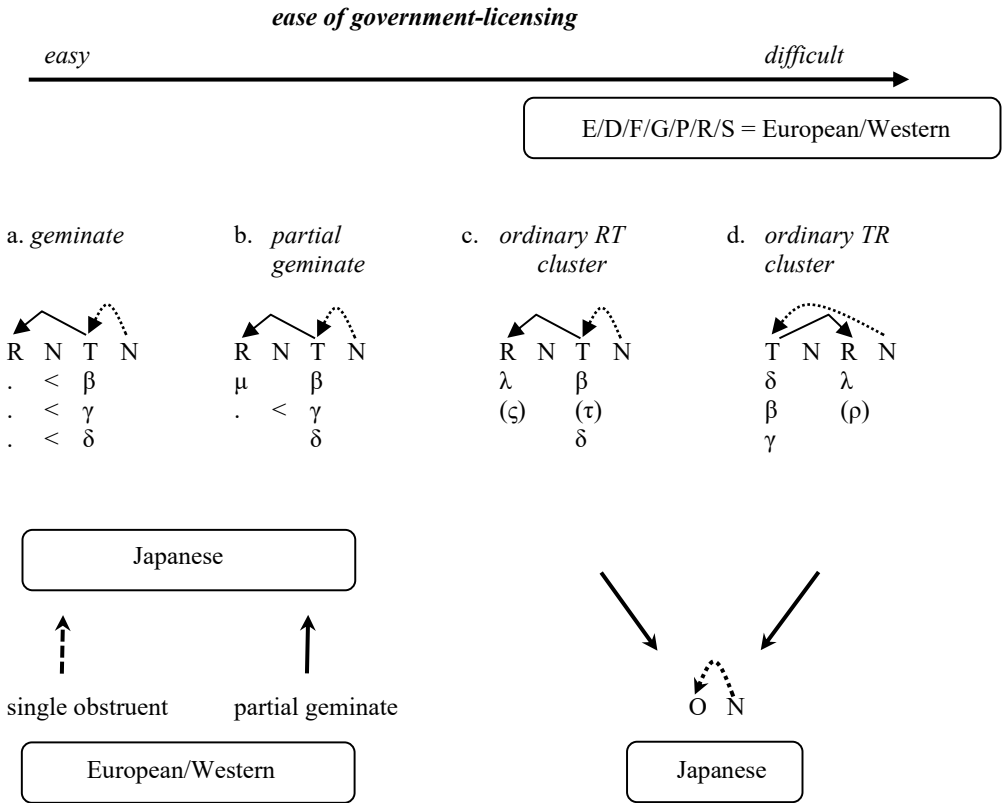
ease of government-licensing

easy

difficult

E/D/F/G/P/R/S = European/Western

a. geminate

R N T N
. < β
. < γ
. < δ

b. partial geminate

R N T N
μ β
. < γ
δ

c. ordinary RT cluster

R N T N
λ β
(ς) (τ)
δ

d. ordinary TR cluster

T N R N
δ λ
β (ρ)
γ

Japanese

single obstruent

partial geminate

European/Western

O N

Japanese